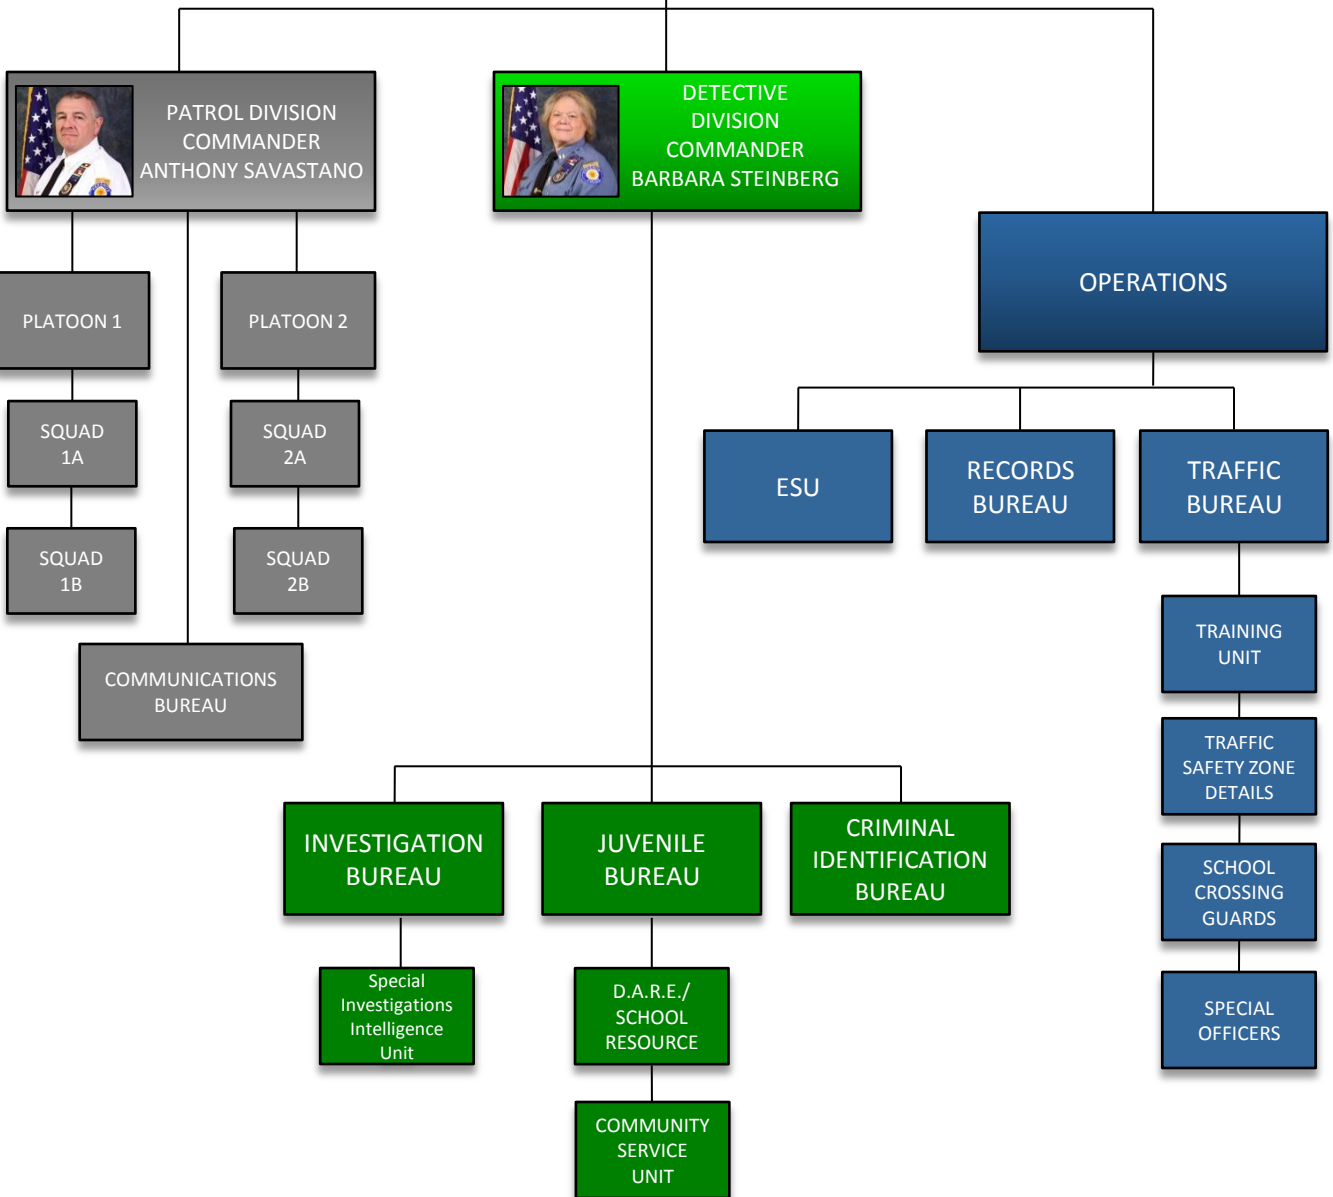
PATROL DIVISION COMMANDER ANTHONY SAVASTANO

DETECTIVE DIVISION COMMANDER BARBARA STEINBERG

OPERATIONS

PLATOON 1

PLATOON 2

SQUAD 1A

SQUAD 2A

SQUAD 1B

SQUAD 2B

COMMUNICATIONS BUREAU

ESU

RECORDS BUREAU

TRAFFIC BUREAU

TRAINING UNIT

TRAFFIC SAFETY ZONE DETAILS

SCHOOL CROSSING GUARDS

SPECIAL OFFICERS

INVESTIGATION BUREAU

JUVENILE BUREAU

CRIMINAL IDENTIFICATION BUREAU

Special Investigations Intelligence Unit

D.A.R.E./ SCHOOL RESOURCE

COMMUNITY SERVICE UNIT